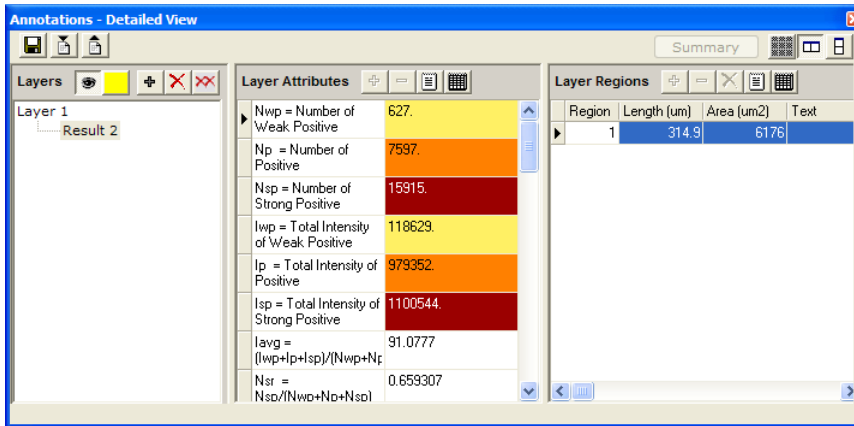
Annotations - Detailed View

Summary

Layers

Layer 1
Result 2

Layer Attributes

| | |
|---|---|
| Nwp = Number of Weak Positive | 627. |
| Np = Number of Positive | 7597. |
| Nsp = Number of Strong Positive | 15915. |
| Iwp = Total Intensity of Weak Positive | 118629. |
| Ip = Total Intensity of Positive | 979352. |
| Isp = Total Intensity of Strong Positive | 1100544. |
| Iavg = (Iwp+Ip+Isp)/(Nwp+Np | 91.0777 |
| Nsr = Nsp/(Nwp+Np+Nsp) | 0.659307 |

Layer Regions

| Region | Length (um) | Area (um2) | Text |
|---|---|---|---|
| 1 | 314.9 | 6176 | |